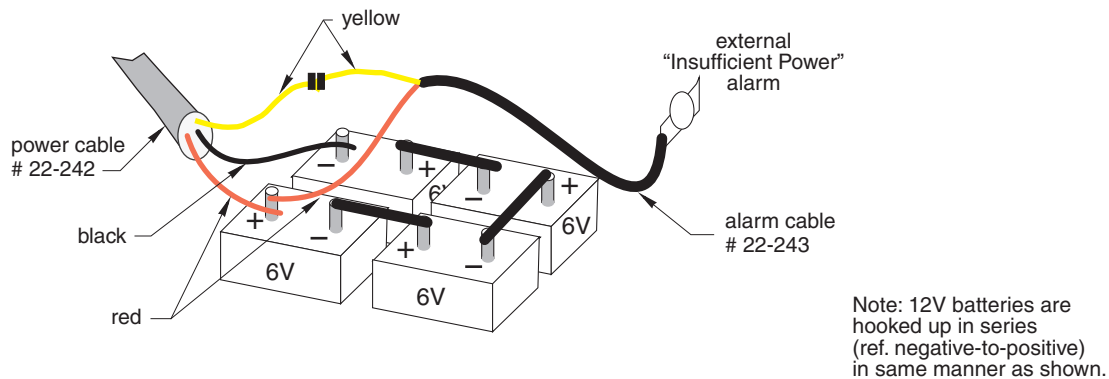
yellow

external
"Insufficient Power"
alarm

power cable
# 22-242

black

red

alarm cable
# 22-243

−
+
6V
−
+
+
−
6V
+
−
6V
6V

Note: 12V batteries are hooked up in series (ref. negative-to-positive) in same manner as shown.